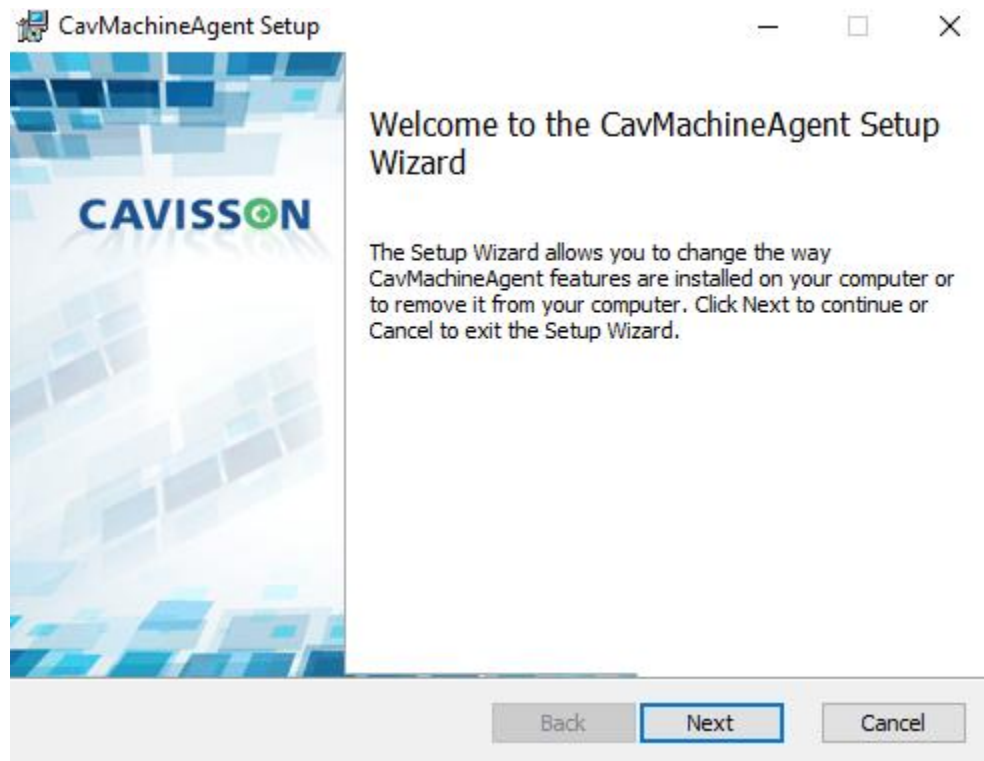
CavMachineAgent Setup

CAVISSON

Welcome to the CavMachineAgent Setup Wizard

The Setup Wizard allows you to change the way CavMachineAgent features are installed on your computer or to remove it from your computer. Click Next to continue or Cancel to exit the Setup Wizard.

Back Next Cancel